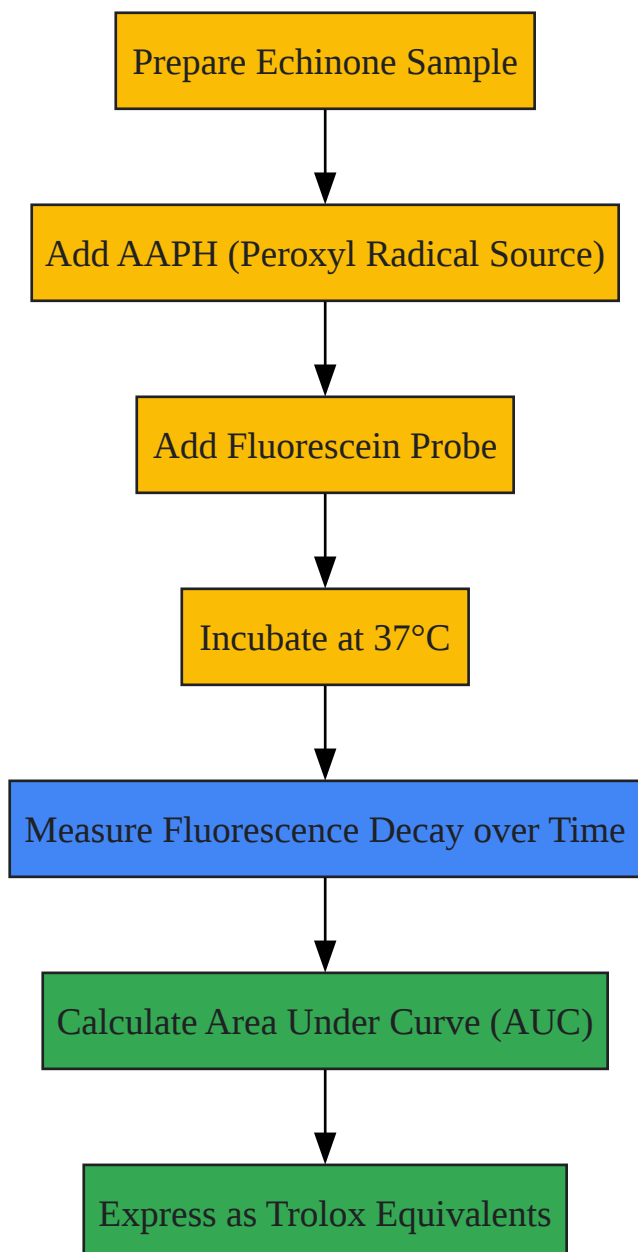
Prepare Echinone Sample

Add AAPH (Peroxyl Radical Source)

Add Fluorescein Probe

Incubate at 37°C

Measure Fluorescence Decay over Time

Calculate Area Under Curve (AUC)

Express as Trolox Equivalents